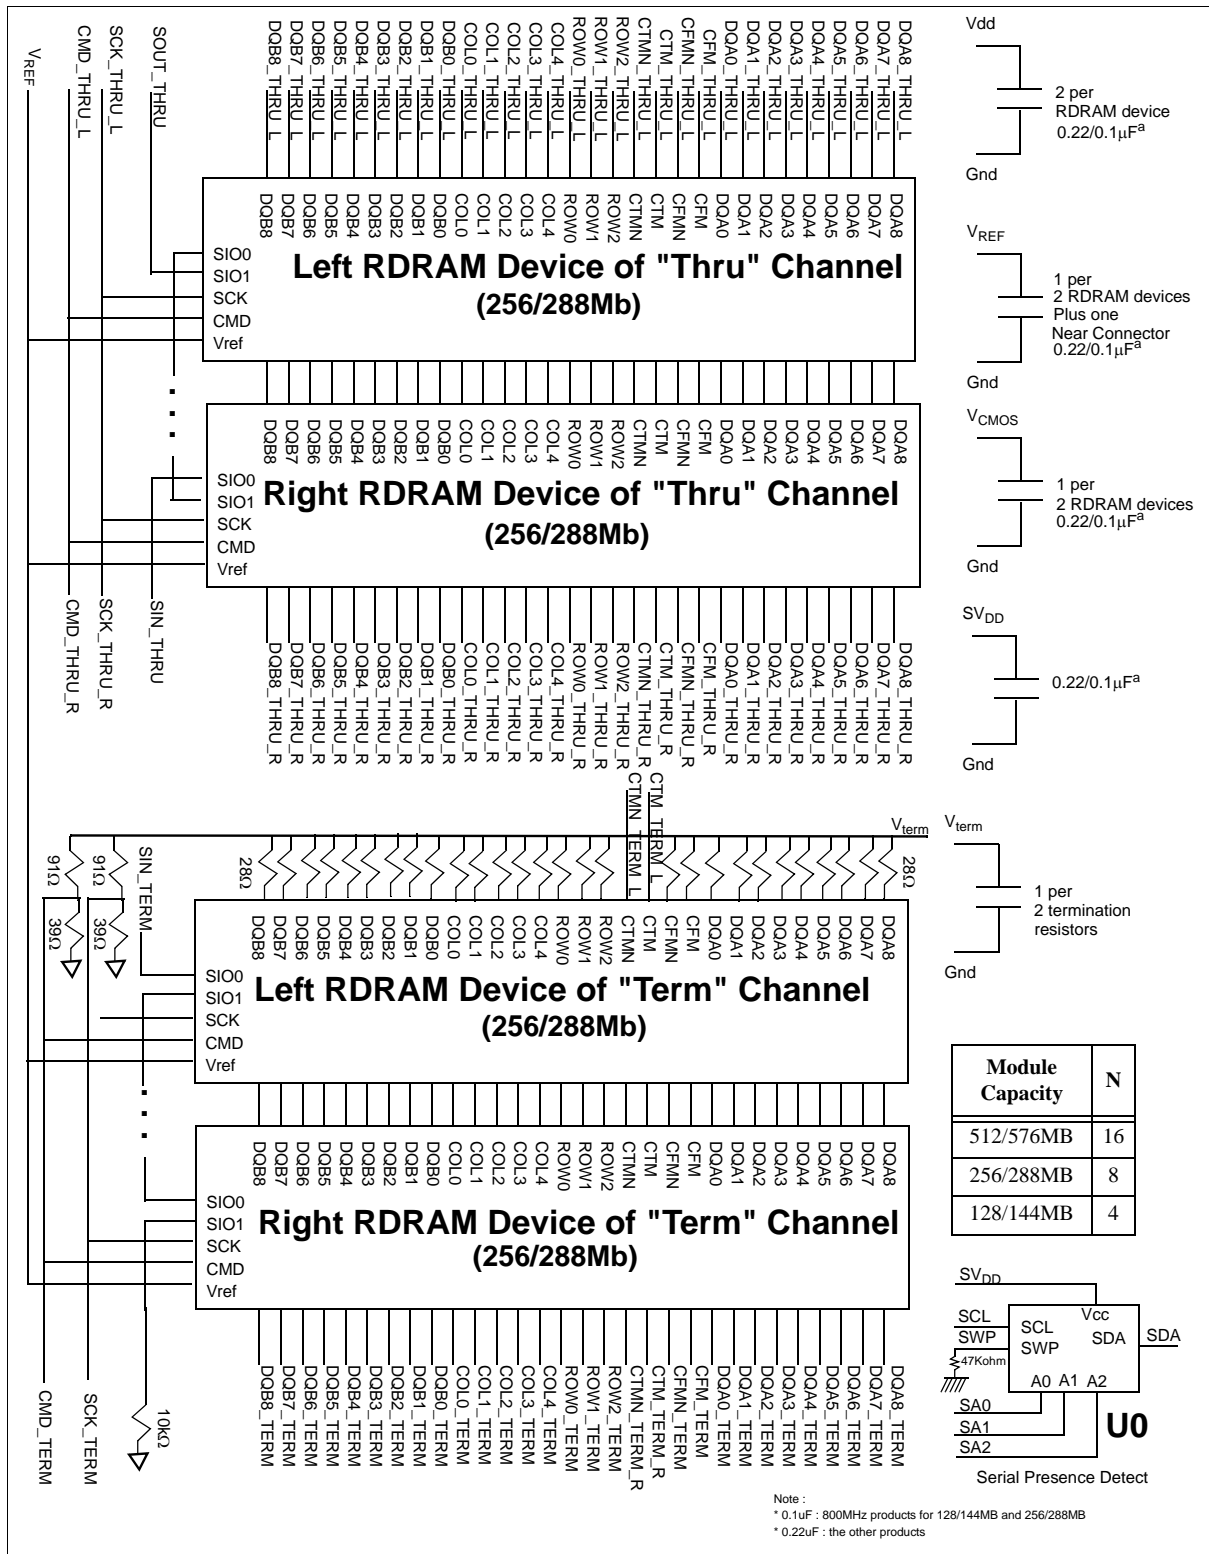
DQB8_THRU_L DQB7_THRU_L DQB6_THRU_L DQB5_THRU_L DQB4_THRU_L DQB3_THRU_L DQB2_THRU_L DQB1_THRU_L DQB0_THRU_L COL0_THRU_L COL1_THRU_L COL2_THRU_L COL3_THRU_L COL4_THRU_L ROW0_THRU_L ROW1_THRU_L ROW2_THRU_L CTMN_THRU_L CTM_THRU_L CFMN_THRU_L CFM_THRU_L DQA0_THRU_L DQA1_THRU_L DQA2_THRU_L DQA3_THRU_L DQA4_THRU_L DQA5_THRU_L DQA6_THRU_L DQA7_THRU_L DQA8_THRU_L

SOUT_THRU
SCK_THRU_L
CMD_THRU_L
$V_{REF}$

Vdd
2 per RDRAM device
$0.22/0.1\mu F^a$
Gnd

DQB8 DQB7 DQB6 DQB5 DQB4 DQB3 DQB2 DQB1 DQB0 COL0 COL1 COL2 COL3 COL4 ROW0 ROW1 ROW2 CTMN CTM CFMN CFM DQA0 DQA1 DQA2 DQA3 DQA4 DQA5 DQA6 DQA7 DQA8

SIO0
SIO1
SCK
CMD
Vref

Left RDRAM Device of "Thru" Channel
(256/288Mb)

$V_{REF}$
1 per 2 RDRAM devices
Plus one
Near Connector
$0.22/0.1\mu F^a$
Gnd

DQB8 DQB7 DQB6 DQB5 DQB4 DQB3 DQB2 DQB1 DQB0 COL0 COL1 COL2 COL3 COL4 ROW0 ROW1 ROW2 CTMN CTM CFMN CFM DQA0 DQA1 DQA2 DQA3 DQA4 DQA5 DQA6 DQA7 DQA8

SIO0
SIO1
SCK
CMD
Vref

Right RDRAM Device of "Thru" Channel
(256/288Mb)

$V_{CMOS}$
1 per 2 RDRAM devices
$0.22/0.1\mu F^a$
Gnd

CMD_THRU_R
SCK_THRU_R
SIN_THRU

DQB8_THRU_R DQB7_THRU_R DQB6_THRU_R DQB5_THRU_R DQB4_THRU_R DQB3_THRU_R DQB2_THRU_R DQB1_THRU_R DQB0_THRU_R COL0_THRU_R COL1_THRU_R COL2_THRU_R COL3_THRU_R COL4_THRU_R ROW0_THRU_R ROW1_THRU_R ROW2_THRU_R CTMN_THRU_R CTM_THRU_R CFMN_THRU_R CFM_THRU_R DQA0_THRU_R DQA1_THRU_R DQA2_THRU_R DQA3_THRU_R DQA4_THRU_R DQA5_THRU_R DQA6_THRU_R DQA7_THRU_R DQA8_THRU_R

$SV_{DD}$
$0.22/0.1\mu F^a$
Gnd

CTM_TERM_L
CTMN_TERM_L
$V_{term}$

$V_{term}$
1 per 2 termination resistors
Gnd

91Ω 91Ω
39Ω 39Ω
SIN_TERM
28Ω 28Ω

DQB8 DQB7 DQB6 DQB5 DQB4 DQB3 DQB2 DQB1 DQB0 COL0 COL1 COL2 COL3 COL4 ROW0 ROW1 ROW2 CTMN CTM CFMN CFM DQA0 DQA1 DQA2 DQA3 DQA4 DQA5 DQA6 DQA7 DQA8

SIO0
SIO1
SCK
CMD
Vref

Left RDRAM Device of "Term" Channel
(256/288Mb)

| Module Capacity | N |
|---|---|
| 512/576MB | 16 |
| 256/288MB | 8 |
| 128/144MB | 4 |

DQB8 DQB7 DQB6 DQB5 DQB4 DQB3 DQB2 DQB1 DQB0 COL0 COL1 COL2 COL3 COL4 ROW0 ROW1 ROW2 CTMN CTM CFMN CFM DQA0 DQA1 DQA2 DQA3 DQA4 DQA5 DQA6 DQA7 DQA8

SIO0
SIO1
SCK
CMD
Vref

Right RDRAM Device of "Term" Channel
(256/288Mb)

CMD_TERM
SCK_TERM
10kΩ

DQB8_TERM DQB7_TERM DQB6_TERM DQB5_TERM DQB4_TERM DQB3_TERM DQB2_TERM DQB1_TERM DQB0_TERM COL0_TERM COL1_TERM COL2_TERM COL3_TERM COL4_TERM ROW0_TERM ROW1_TERM ROW2_TERM CTMN_TERM_R CTM_TERM_R CFMN_TERM CFM_TERM DQA0_TERM DQA1_TERM DQA2_TERM DQA3_TERM DQA4_TERM DQA5_TERM DQA6_TERM DQA7_TERM DQA8_TERM

$SV_{DD}$
SCL
SWP
47Kohm
SCL
SWP
Vcc
SDA
SDA
A0 A1 A2
SA0
SA1
SA2
U0
Serial Presence Detect

Note :
* 0.1uF : 800MHz products for 128/144MB and 256/288MB
* 0.22uF : the other products